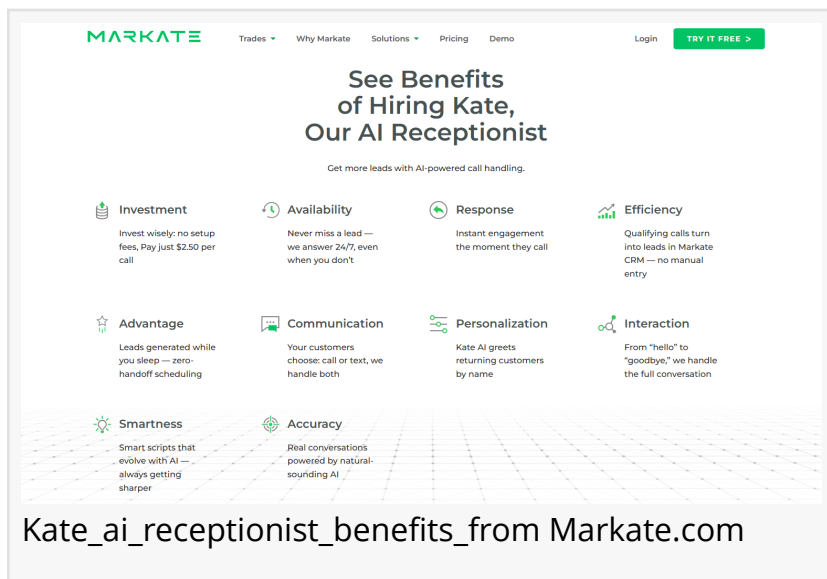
MARKATE Trades ▾ Why Markate Solutions ▾ Pricing Demo Login TRY IT FREE >

See Benefits of Hiring Kate, Our AI Receptionist

Get more leads with AI-powered call handling.

Investment
Invest wisely: no setup fees, Pay just $2.50 per call

Availability
Never miss a lead — we answer 24/7, even when you don't

Response
Instant engagement the moment they call

Efficiency
Qualifying calls turn into leads in Markate CRM — no manual entry

Advantage
Leads generated while you sleep — zero-handoff scheduling

Communication
Your customers choose: call or text, we handle both

Personalization
Kate AI greets returning customers by name

Interaction
From "hello" to "goodbye," we handle the full conversation

Smartness
Smart scripts that evolve with AI — always getting sharper

Accuracy
Real conversations powered by natural-sounding AI

Kate_ai_receptionist_benefits_from Markate.com